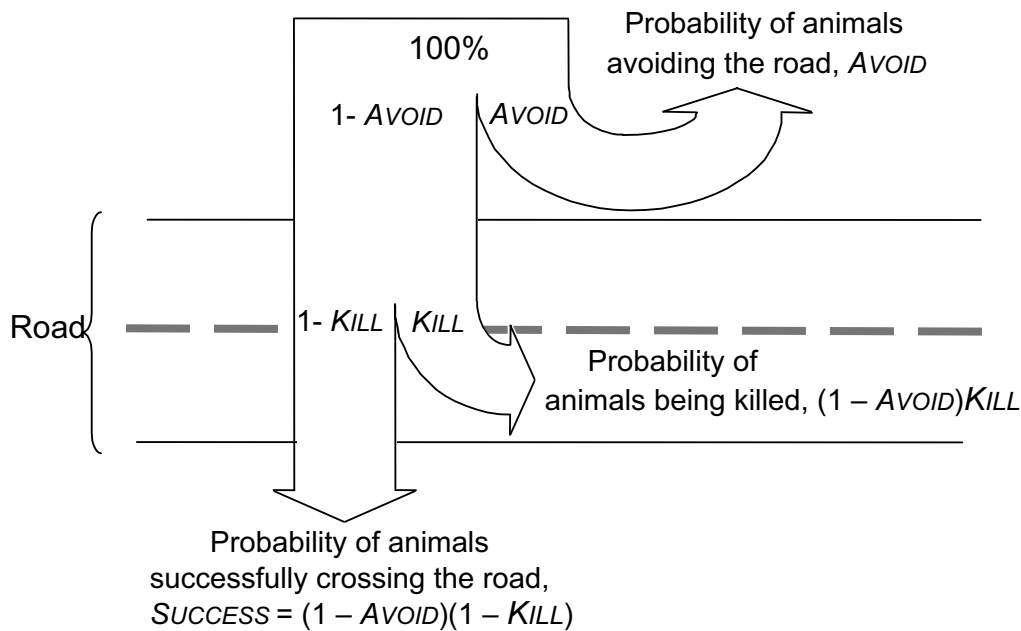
100%

Probability of animals avoiding the road, AVOID

1- AVOID

AVOID

Road

1- KILL

KILL

Probability of animals being killed, (1 – AVOID)KILL

Probability of animals successfully crossing the road, SUCCESS = (1 – AVOID)(1 – KILL)